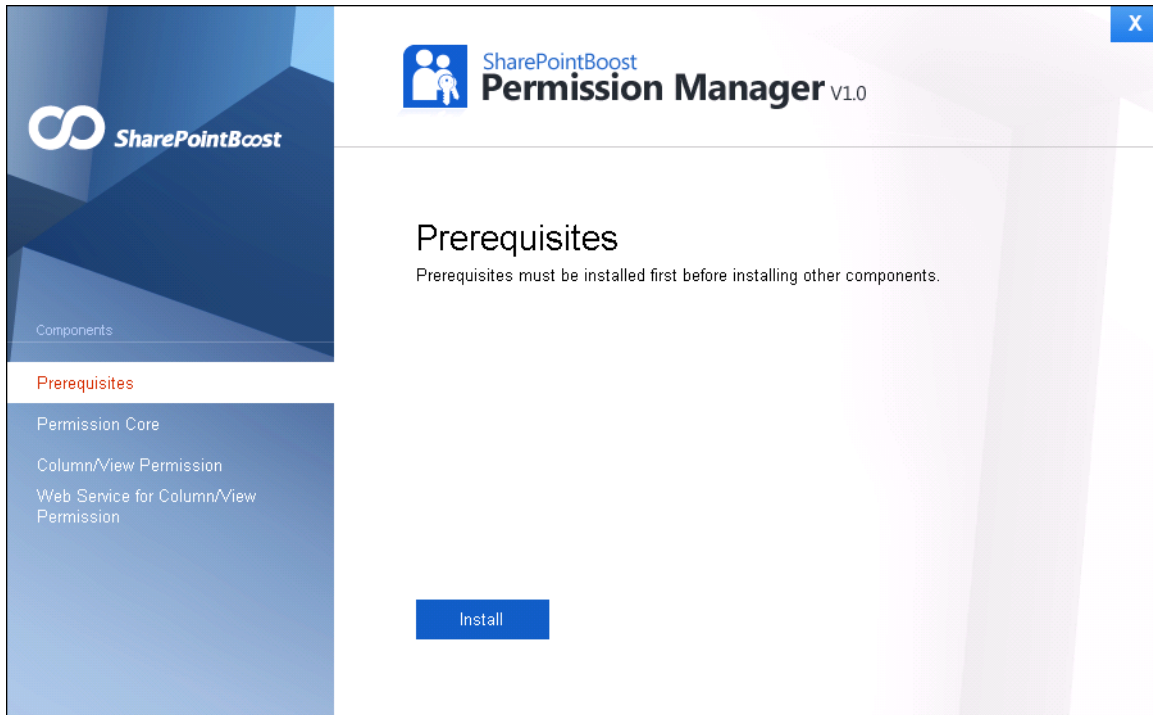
SharePointBoost

Components

Prerequisites

Permission Core

Column/View Permission

Web Service for Column/View Permission

SharePointBoost
Permission Manager V1.0

X

Prerequisites

Prerequisites must be installed first before installing other components.

Install